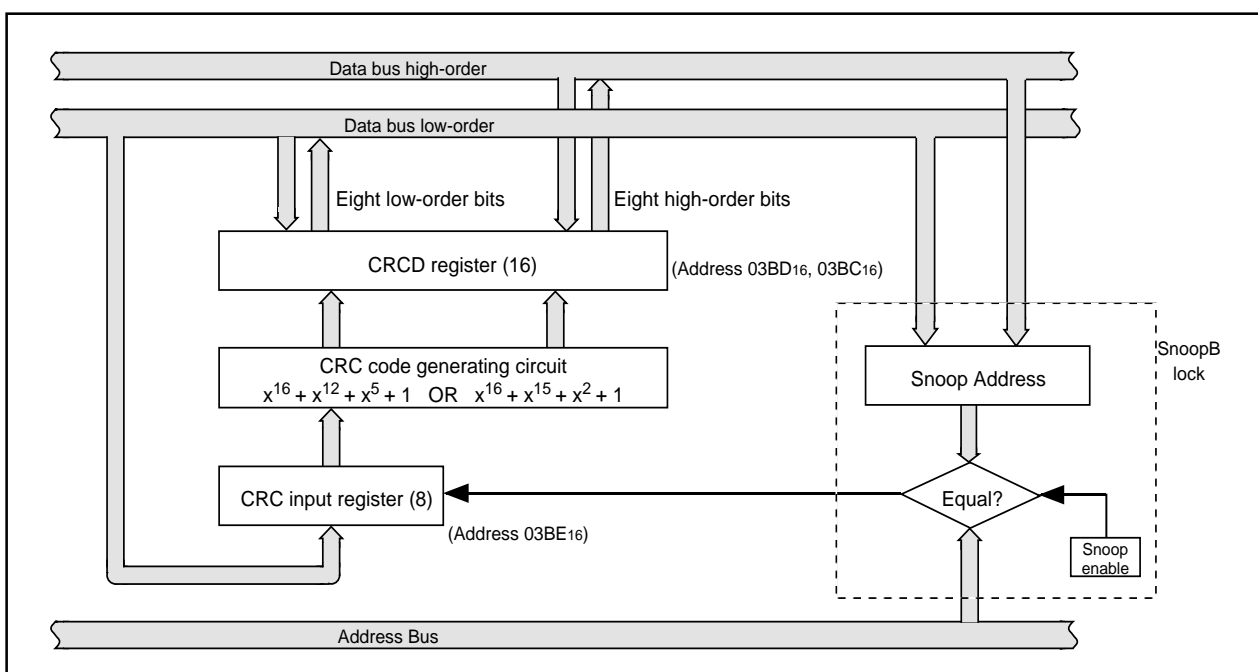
Data bus high-order

Data bus low-order

Eight low-order bits

Eight high-order bits

CRCD register (16)

(Address $03BD_{16}$, $03BC_{16}$)

SnoopB lock

CRC code generating circuit
$x^{16} + x^{12} + x^5 + 1$ OR $x^{16} + x^{15} + x^2 + 1$

Snoop Address

CRC input register (8)

Equal?

(Address $03BE_{16}$)

Snoop enable

Address Bus